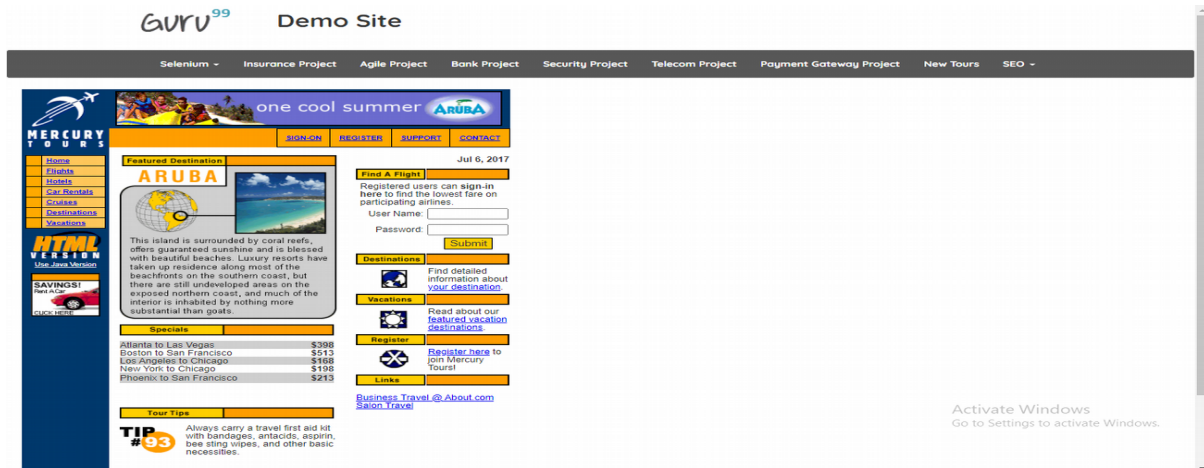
Guru99 Demo Site

Selenium ▾ Insurance Project Agile Project Bank Project Security Project Telecom Project Payment Gateway Project New Tours SEO ▾

MERCURY TOURS

one cool summer ARUBA

SIGN-ON REGISTER SUPPORT CONTACT

Home
Flights
Hotels
Car Rentals
Cruises
Destinations
Vacations

HTML VERSION
Use Java Version

SAVINGS! Rent A Car
CLICK HERE

Featured Destination

ARUBA

This island is surrounded by coral reefs, offers guaranteed sunshine and is blessed with beautiful beaches. Luxury resorts have taken up residence along most of the beachfronts on the southern coast, but there are still undeveloped areas on the exposed northern coast, and much of the interior is inhabited by nothing more substantial than goats.

Specials

| | |
|---|---|
| Atlanta to Las Vegas | $398 |
| Boston to San Francisco | $513 |
| Los Angeles to Chicago | $168 |
| New York to Chicago | $198 |
| Phoenix to San Francisco | $213 |

Tour Tips

TIP #93

Always carry a travel first aid kit with bandages, antacids, aspirin, bee sting wipes, and other basic necessities.

Jul 6, 2017

Find A Flight

Registered users can sign-in here to find the lowest fare on participating airlines.

User Name:
Password:
Submit

Destinations

Find detailed information about your destination.

Vacations

Read about our featured vacation destinations.

Register

Register here to join Mercury Tours!

Links

Business Travel @ About.com
Salon Travel

Activate Windows
Go to Settings to activate Windows.